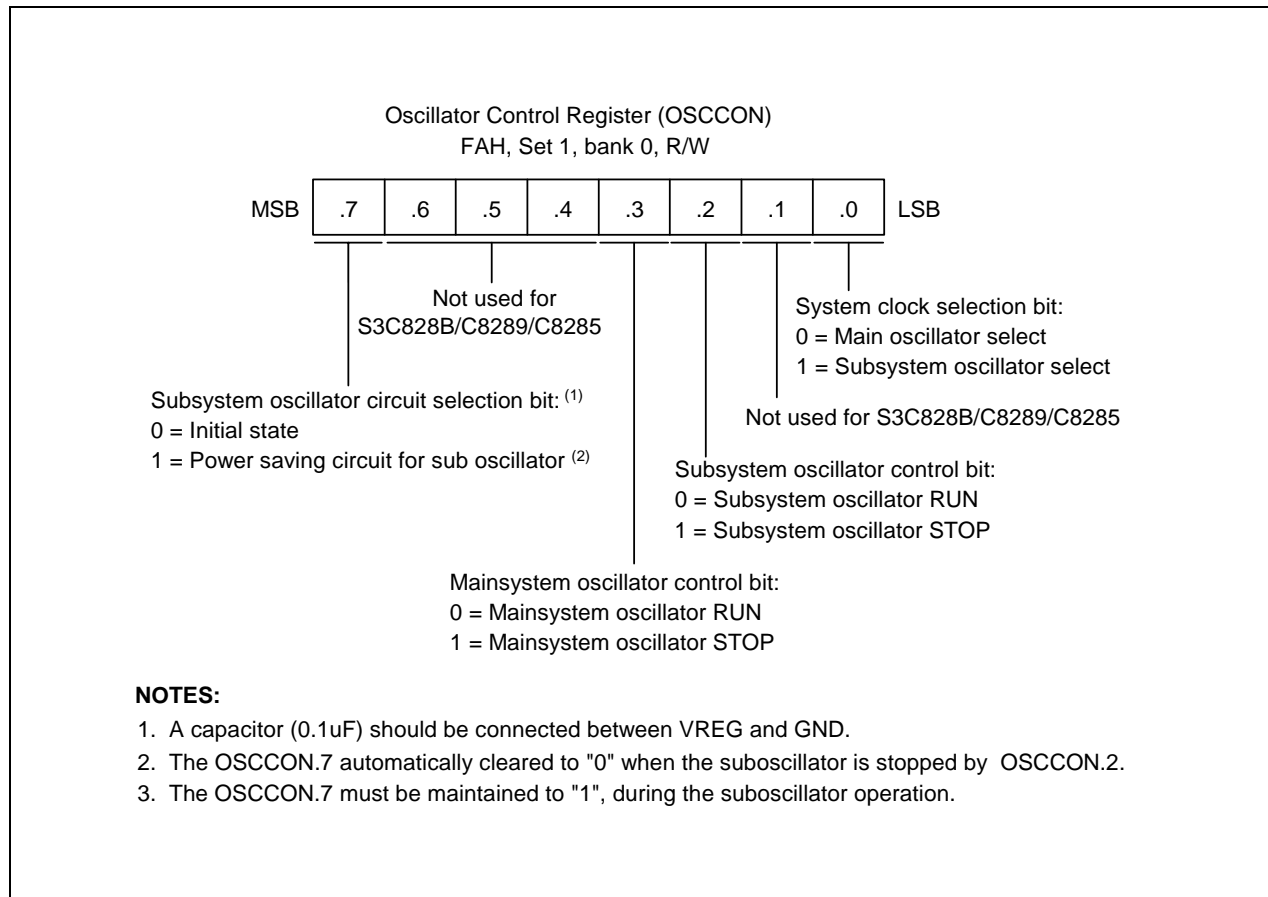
Oscillator Control Register (OSCCON)
FAH, Set 1, bank 0, R/W

| MSB | .7 | .6 | .5 | .4 | .3 | .2 | .1 | .0 | LSB |
|---|---|---|---|---|---|---|---|---|---|

Not used for S3C828B/C8289/C8285

System clock selection bit:
0 = Main oscillator select
1 = Subsystem oscillator select

Subsystem oscillator circuit selection bit: $^{(1)}$
0 = Initial state
1 = Power saving circuit for sub oscillator $^{(2)}$

Not used for S3C828B/C8289/C8285

Subsystem oscillator control bit:
0 = Subsystem oscillator RUN
1 = Subsystem oscillator STOP

Mainsystem oscillator control bit:
0 = Mainsystem oscillator RUN
1 = Mainsystem oscillator STOP

NOTES:
1. A capacitor (0.1uF) should be connected between VREG and GND.
2. The OSCCON.7 automatically cleared to "0" when the suboscillator is stopped by OSCCON.2.
3. The OSCCON.7 must be maintained to "1", during the suboscillator operation.